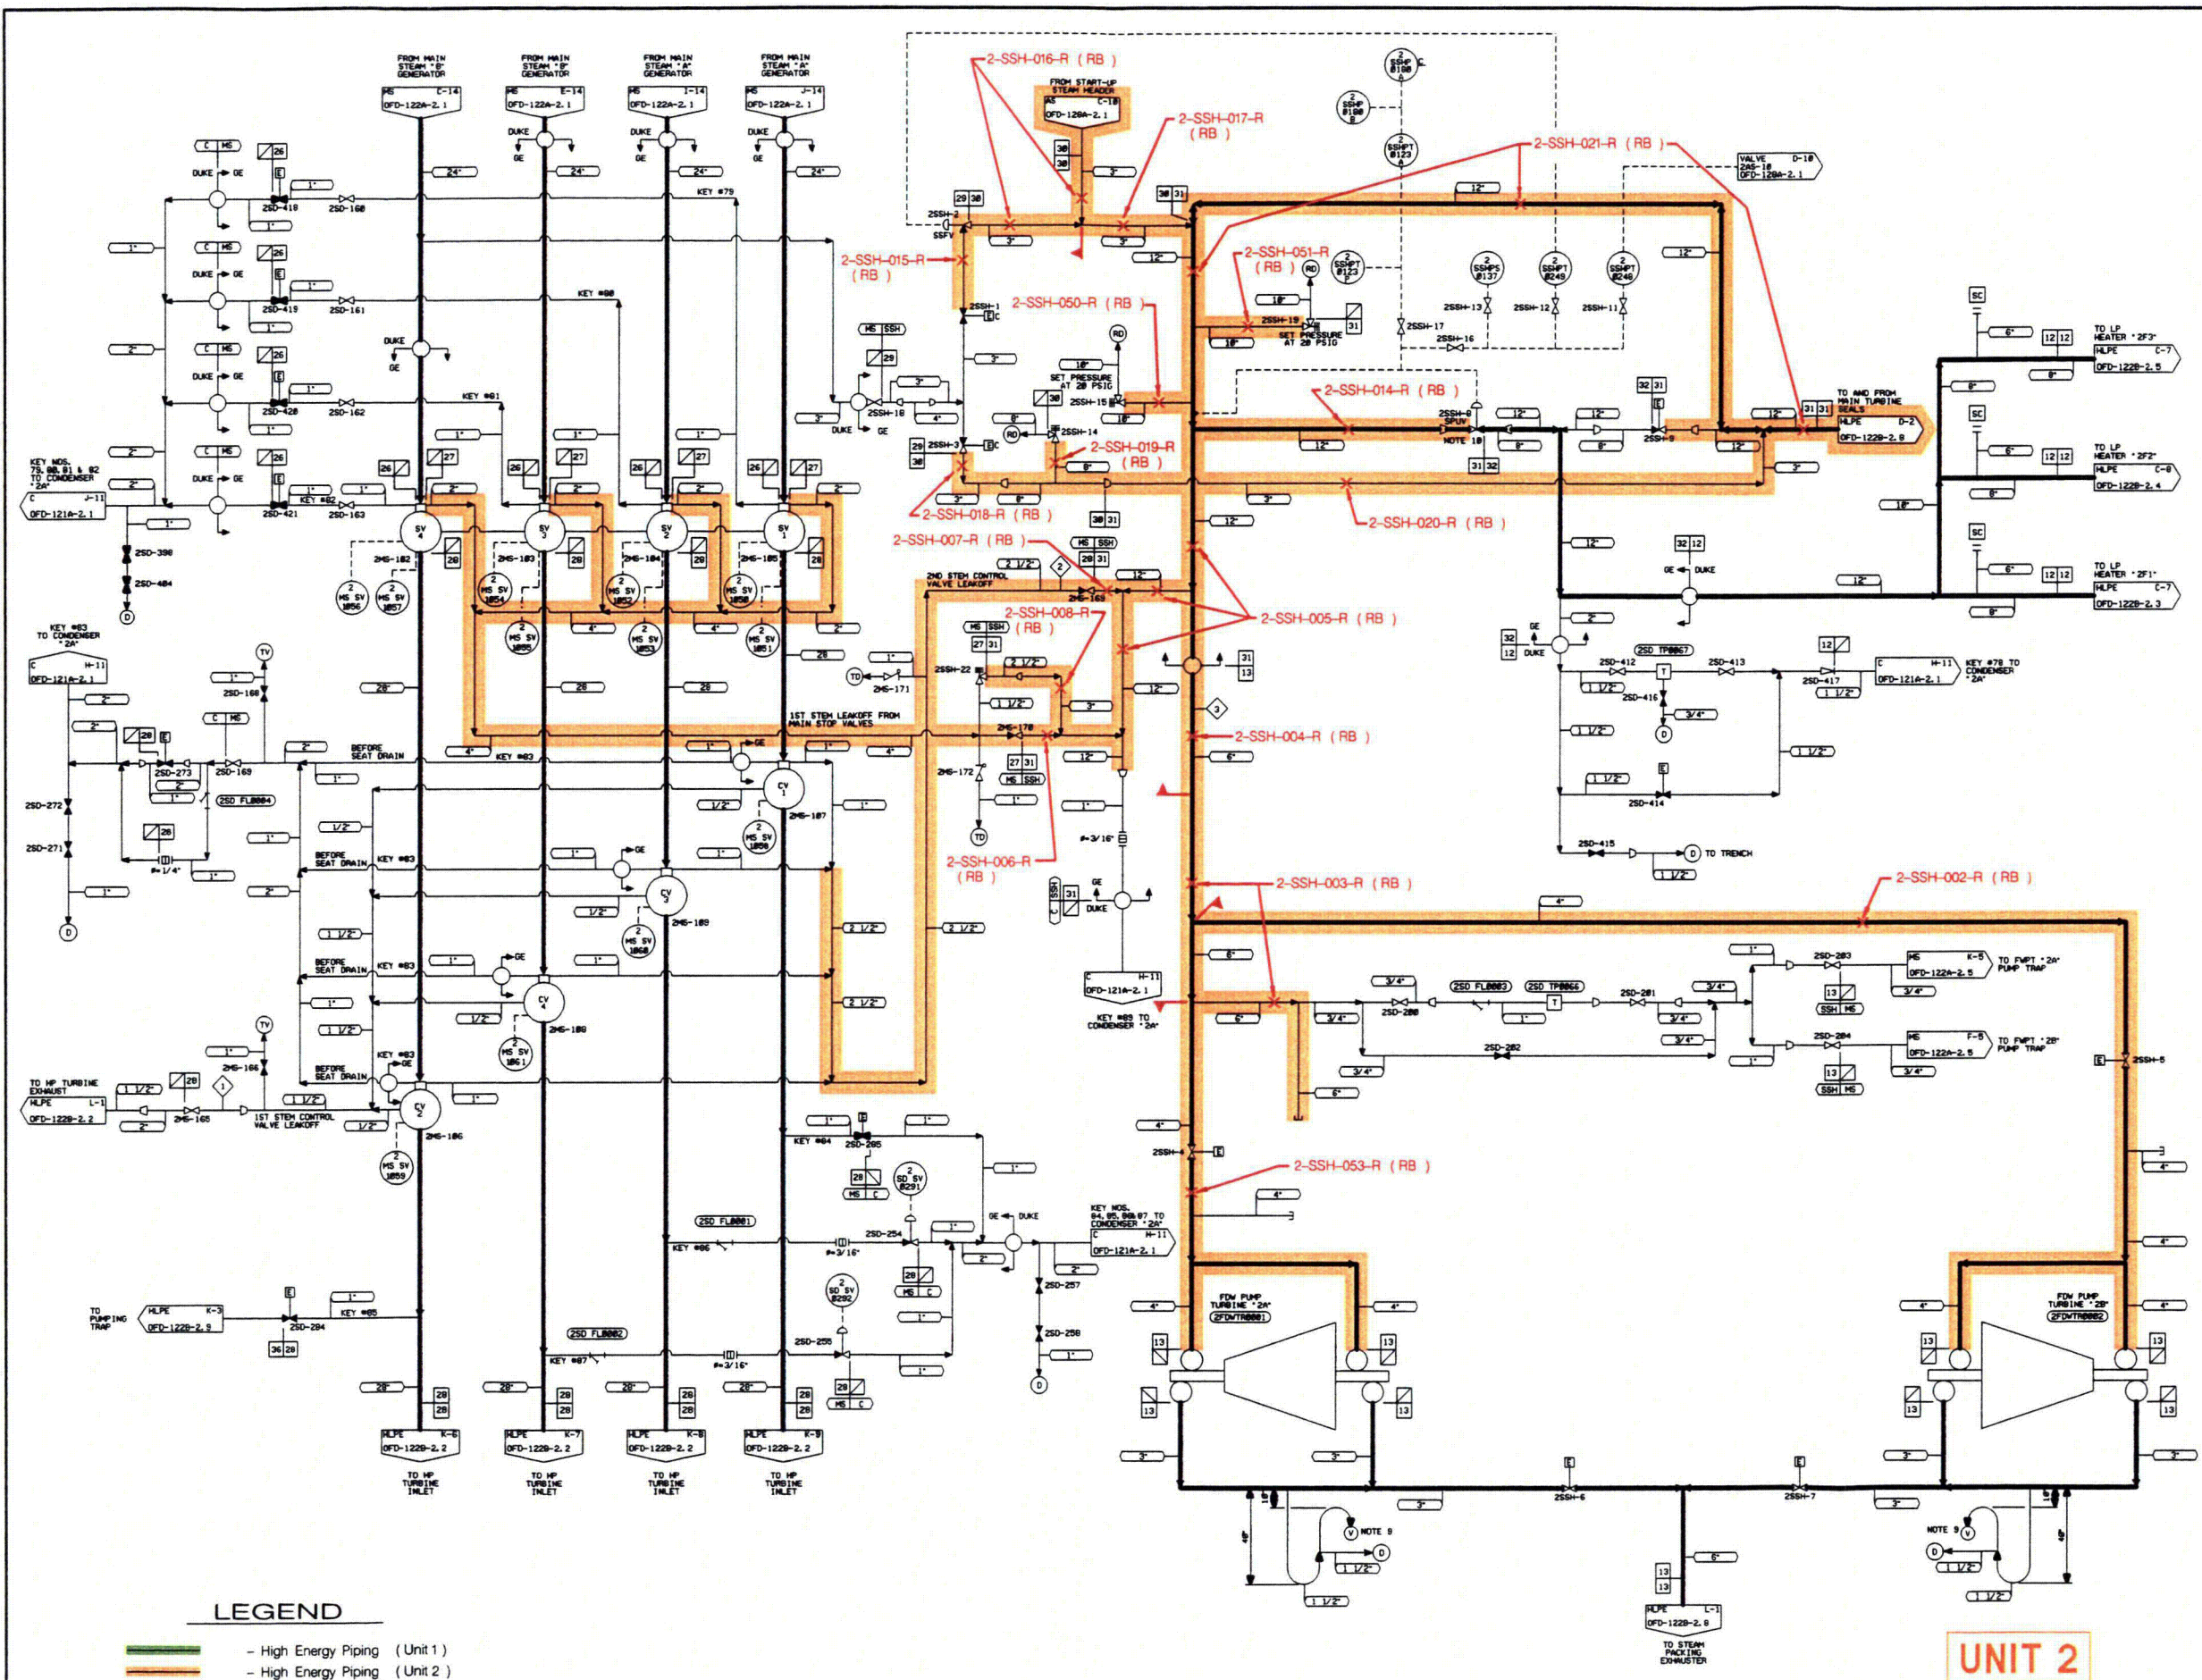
FROM MAIN STEAM "B" GENERATOR
MS C-14
OFD-122A-2.1

FROM MAIN STEAM "B" GENERATOR
MS E-14
OFD-122A-2.1

FROM MAIN STEAM "A" GENERATOR
MS I-14
OFD-122A-2.1

FROM MAIN STEAM "A" GENERATOR
MS J-14
OFD-122A-2.1

2-SSH-016-R (RB)
FROM START-UP STEAM HEADER
AS C-10
OFD-120A-2.1
2-SSH-017-R (RB)
2-SSH-021-R (RB)
VALVE D-10
2AS-10
OFD-120A-2.1
2-SSH-015-R (RB)
2-SSH-051-R (RB)
2-SSH-050-R (RB)
2-SSH-014-R (RB)
2-SSH-019-R (RB)
2-SSH-018-R (RB)
2-SSH-020-R (RB)
2-SSH-007-R (RB)
2-SSH-008-R (RB)
2-SSH-005-R (RB)
2-SSH-004-R (RB)
2-SSH-006-R (RB)
2-SSH-003-R (RB)
2-SSH-002-R (RB)
2-SSH-053-R (RB)

SET PRESSURE AT 20 PSIG
SET PRESSURE AT 20 PSIG
2ND STEM CONTROL VALVE LEAKOFF
1ST STEM LEAKOFF FROM MAIN STOP VALVES
BEFORE SEAT DRAIN
1ST STEM CONTROL VALVE LEAKOFF

KEY #79
KEY #80
KEY #81
KEY #82
KEY #83
KEY #84
KEY #85
KEY #86
KEY #87

KEY NOS. 79, 80, 81 & 82 TO CONDENSER "2A"
C J-11
OFD-121A-2.1

KEY #83 TO CONDENSER "2A"
C H-11
OFD-121A-2.1

TO HP TURBINE EXHAUST
HLPE L-1
OFD-122B-2.2

TO PUMPING TRAP
HLPE K-3
OFD-122B-2.9

KEY #89 TO CONDENSER "2A"
C H-11
OFD-121A-2.1

KEY NOS. 84, 85, 86, 87 TO CONDENSER "2A"
C H-11
OFD-121A-2.1

KEY #78 TO CONDENSER "2A"
C H-11
OFD-121A-2.1

TO LP HEATER "2F3"
HLPE C-7
OFD-122B-2.5

TO AND FROM MAIN TURBINE SEALS
HLPE D-2
OFD-122B-2.8

TO LP HEATER "2F2"
HLPE C-8
OFD-122B-2.4

TO LP HEATER "2F1"
HLPE C-7
OFD-122B-2.3

MS K-5
OFD-122A-2.5
TO FWPT "2A" PUMP TRAP

MS F-5
OFD-122A-2.5
TO FWPT "2B" PUMP TRAP

TO TRENCH

FDW PUMP TURBINE "2A"
2FDWTR0001

FDW PUMP TURBINE "2B"
2FDWTR0002

HLPE K-6
OFD-122B-2.2
TO HP TURBINE INLET

HLPE K-7
OFD-122B-2.2
TO HP TURBINE INLET

HLPE K-8
OFD-122B-2.2
TO HP TURBINE INLET

HLPE K-9
OFD-122B-2.2
TO HP TURBINE INLET

HLPE L-1
OFD-122B-2.8
TO STEAM PACKING EXHAUSTER

2SD-418 2SD-160 2SD-419 2SD-161 2SD-420 2SD-162 2SD-421 2SD-163 2SD-390 2SD-404 2SD-273 2SD-169 2SD-272 2SD-271 2SD-204 2SD-205 2SD-254 2SD-255 2SD-257 2SD-258 2SD-412 2SD-413 2SD-416 2SD-417 2SD-414 2SD-415 2SD-203 2SD-201 2SD-200 2SD-202 2SD-204
2MS-102 2MS-103 2MS-104 2MS-105 2MS-107 2MS-109 2MS-108 2MS-106 2MS-166 2MS-165 2MS-171 2MS-170 2MS-172 2MS-169
2SSH-1 2SSH-2 2SSH-3 2SSH-4 2SSH-5 2SSH-6 2SSH-7 2SSH-9 2SSH-10 2SSH-11 2SSH-12 2SSH-13 2SSH-14 2SSH-15 2SSH-16 2SSH-17 2SSH-19 2SSH-22
SSFV SPUV NOTE 10 NOTE 9
2SD FL0004 2SD FL0001 2SD FL0002 2SD FL0003 2SD TP0067 2SD TP0066
DUKE GE

LEGEND
- High Energy Piping (Unit 1)
- High Energy Piping (Unit 2)

UNIT 2